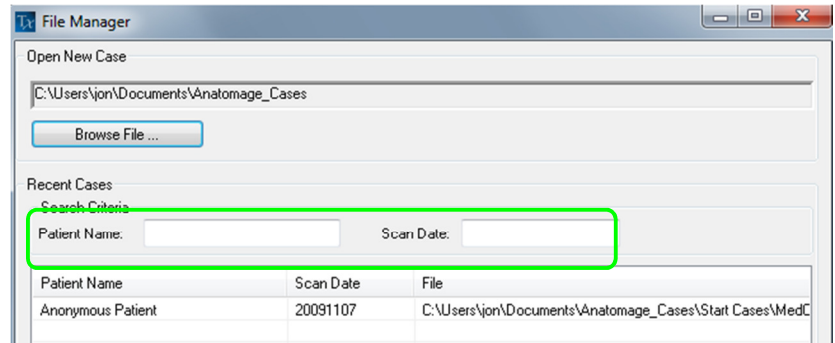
Tx File Manager

Open New Case

C:\Users\jon\Documents\Anatomage_Cases

Browse File ...

Recent Cases

Search Criteria

Patient Name:

Scan Date:

| Patient Name | Scan Date | File |
|---|---|---|
| Anonymous Patient | 20091107 | C:\Users\jon\Documents\Anatomage_Cases\Start Cases\MedC |